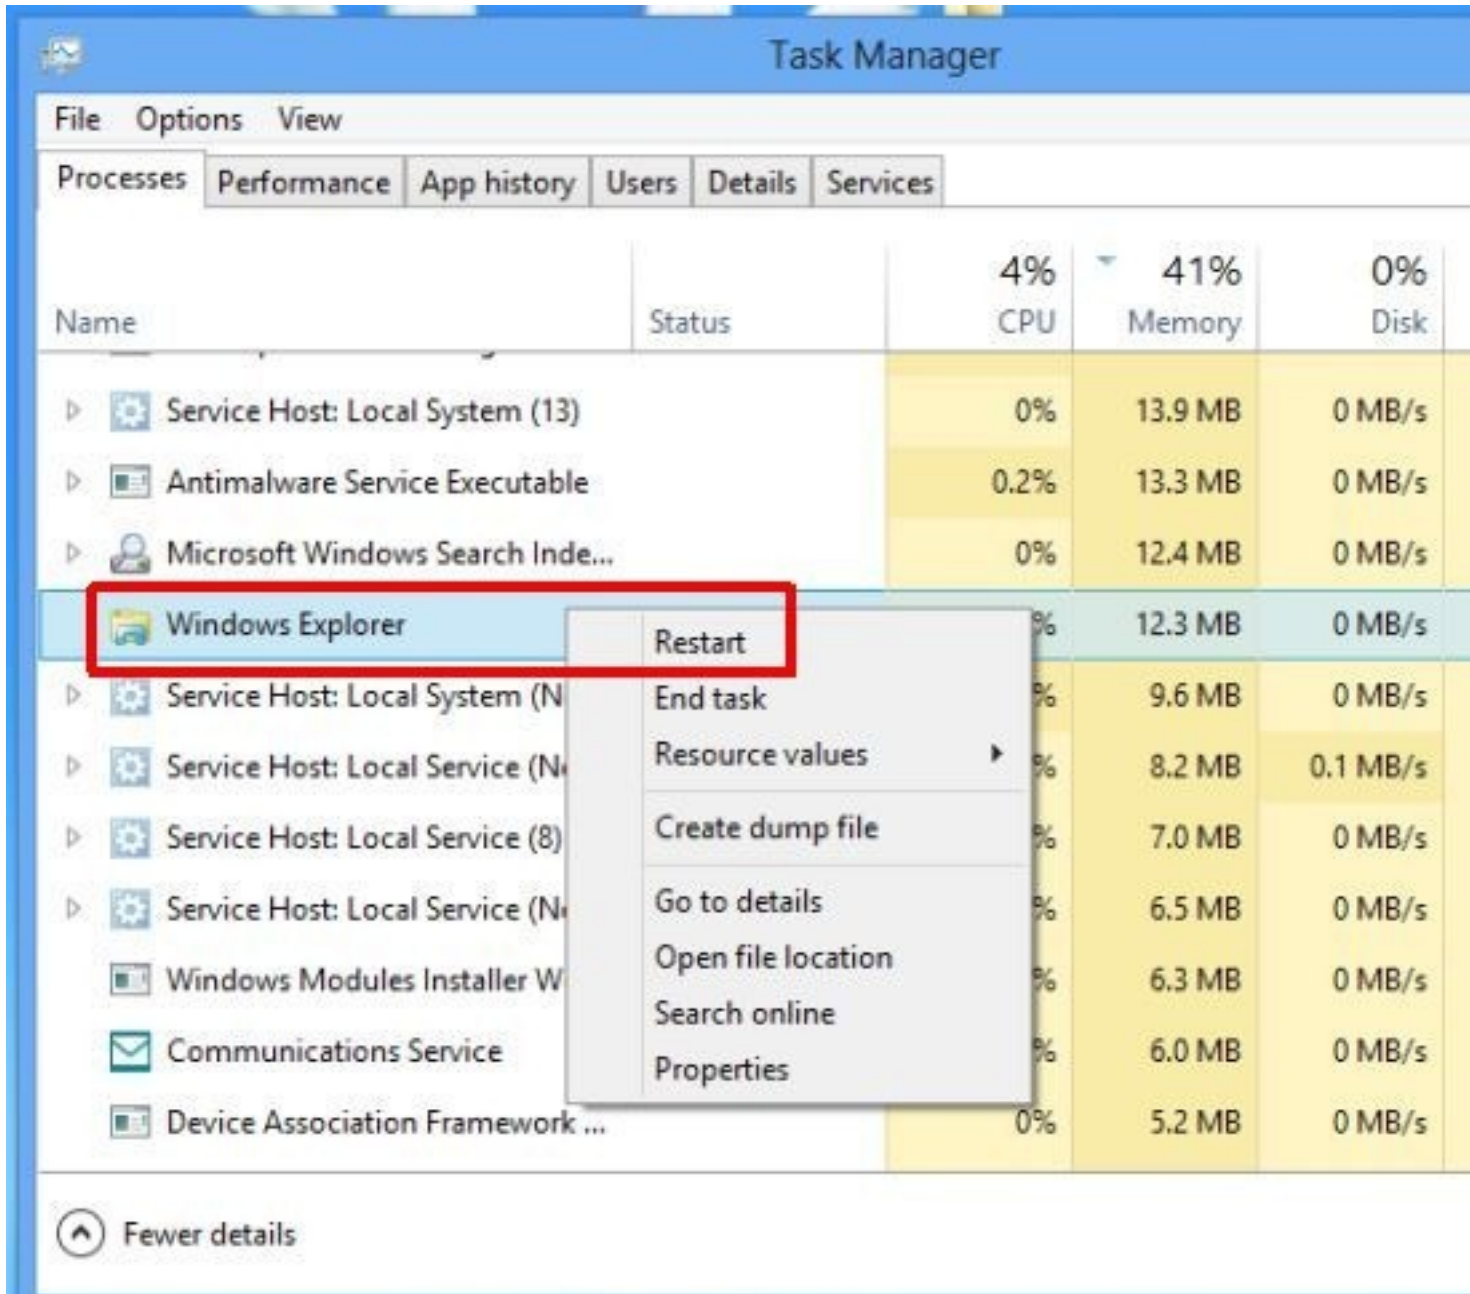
Task Manager

File Options View

Processes Performance App history Users Details Services

| Name | Status | 4% CPU | 41% Memory | 0% Disk |
|---|---|---|---|---|
| Service Host: Local System (13) | | 0% | 13.9 MB | 0 MB/s |
| Antimalware Service Executable | | 0.2% | 13.3 MB | 0 MB/s |
| Microsoft Windows Search Inde... | | 0% | 12.4 MB | 0 MB/s |
| Windows Explorer | | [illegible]% | 12.3 MB | 0 MB/s |
| Service Host: Local System (N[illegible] | | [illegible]% | 9.6 MB | 0 MB/s |
| Service Host: Local Service (N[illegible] | | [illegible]% | 8.2 MB | 0.1 MB/s |
| Service Host: Local Service (8) | | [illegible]% | 7.0 MB | 0 MB/s |
| Service Host: Local Service (N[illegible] | | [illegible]% | 6.5 MB | 0 MB/s |
| Windows Modules Installer W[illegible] | | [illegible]% | 6.3 MB | 0 MB/s |
| Communications Service | | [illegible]% | 6.0 MB | 0 MB/s |
| Device Association Framework ... | | 0% | 5.2 MB | 0 MB/s |

Restart
End task
Resource values
Create dump file
Go to details
Open file location
Search online
Properties

Fewer details